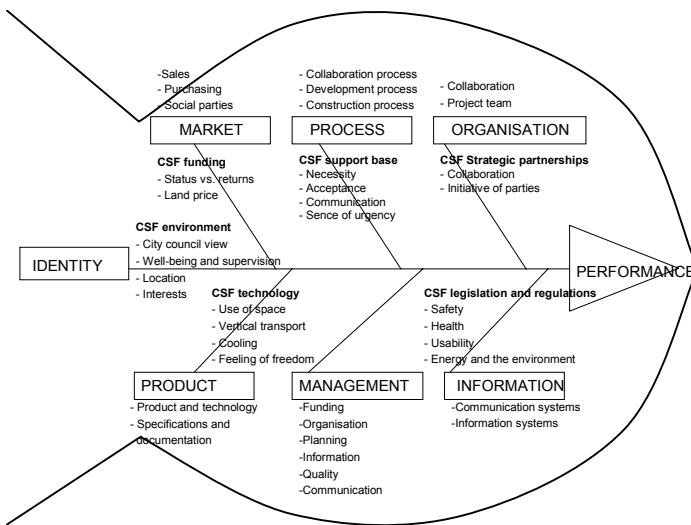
-Sales
- Purchasing
- Social parties

- Collaboration process
- Development process
- Construction process

- Collaboration
- Project team

MARKET

PROCESS

ORGANISATION

CSF funding
- Status vs. returns
- Land price

CSF support base
- Necessity
- Acceptance
- Communication
- Sence of urgency

CSF Strategic partnerships
- Collaboration
- Initiative of parties

CSF environment
- City council view
- Well-being and supervision
- Location
- Interests

IDENTITY

PERFORMANCE

CSF technology
- Use of space
- Vertical transport
- Cooling
- Feeling of freedom

CSF legislation and regulations
- Safety
- Health
- Usability
- Energy and the environment

PRODUCT

MANAGEMENT

INFORMATION

- Product and technology
- Specifications and documentation

-Funding
-Organisation
-Planning
-Information
-Quality
-Communication

-Communication systems
-Information systems